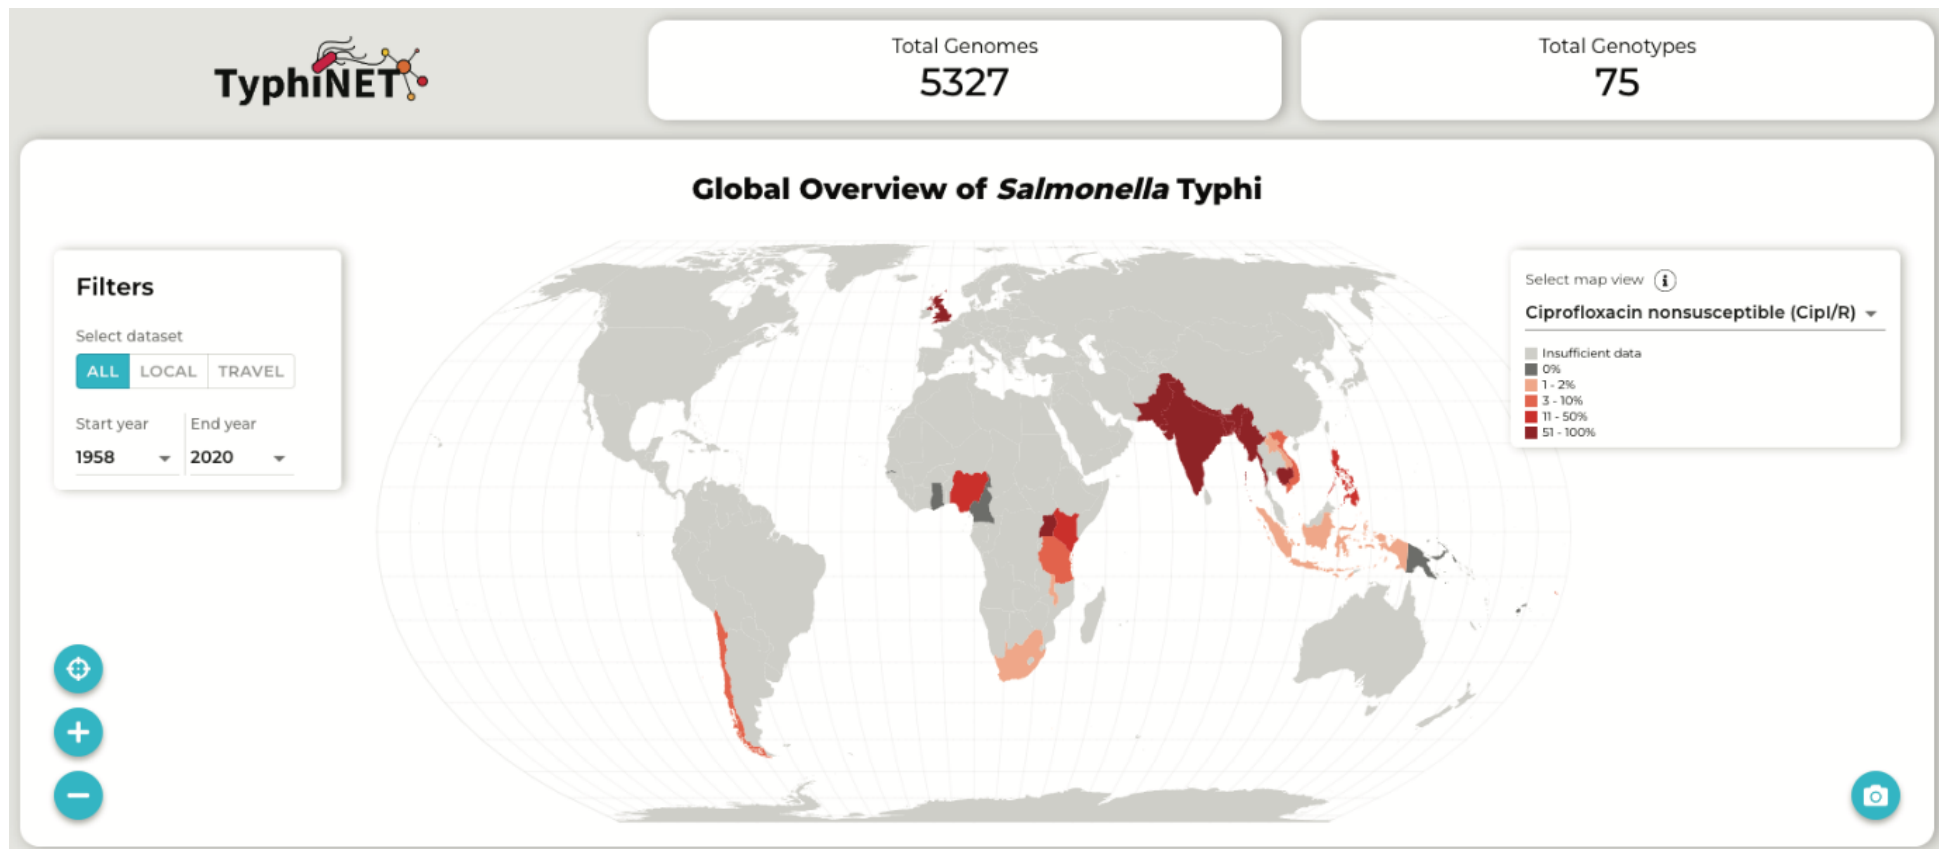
TyphiNET

Total Genomes
5327

Total Genotypes
75

Global Overview of *Salmonella* Typhi

Filters

Select dataset

ALL LOCAL TRAVEL

Start year
1958

End year
2020

Select map view

Ciprofloxacin nonsusceptible (CipI/R)

Insufficient data
0%
1 - 2%
3 - 10%
11 - 50%
51 - 100%